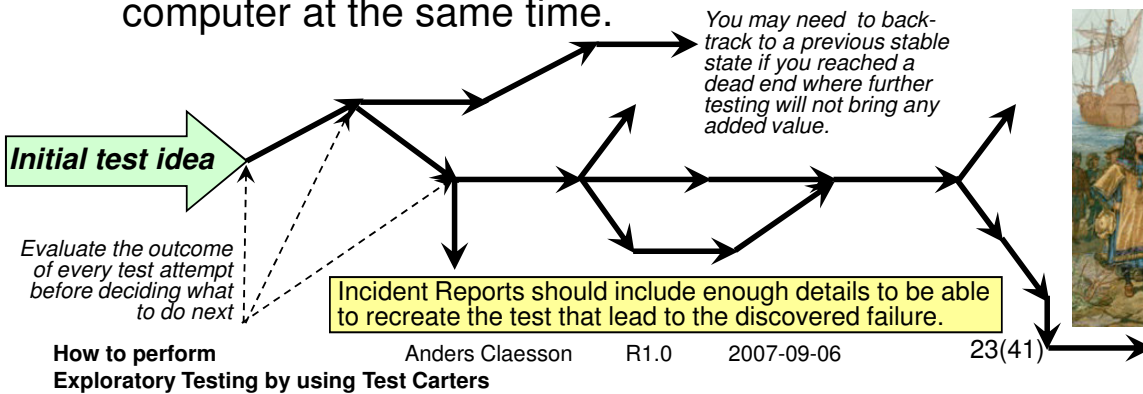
computer at the same time.

You may need to backtrack to a previous stable state if you reached a dead end where further testing will not bring any added value.

Initial test idea

Evaluate the outcome of every test attempt before deciding what to do next

Incident Reports should include enough details to be able to recreate the test that lead to the discovered failure.

How to perform Exploratory Testing by using Test Carters

Anders Claesson R1.0 2007-09-06 23(41)